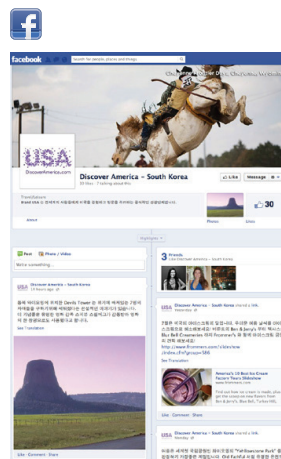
f

facebook

Search for people, places and things

Discover America – South Korea

DiscoverAmerica.com

Discover America – South Korea

Like

Message

Photos

Likes

30

Highlights

Post

Photo / Video

Write something...

Discover America – South Korea

See Translation

Like · Comment · Share

3 friends

Discover America – South Korea

See Translation

America's 10 Best Ice Cream Factory Tours Slideshow

Like · Comment · Share

Discover America – South Korea